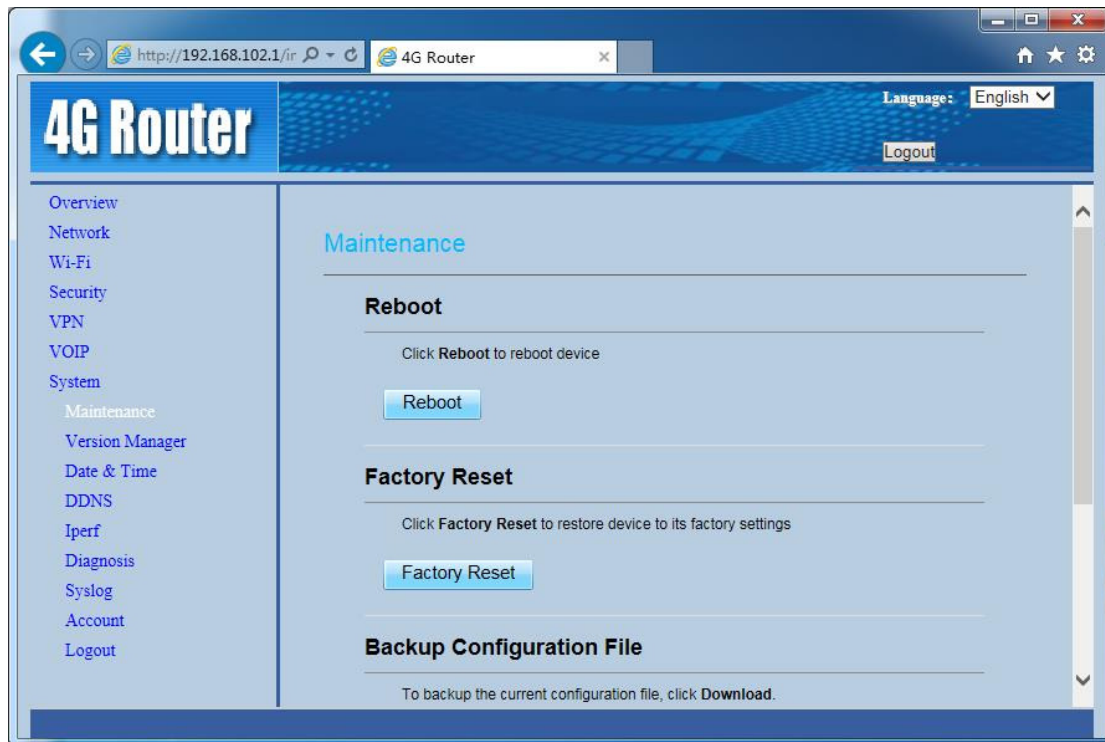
http://192.168.102.1/ir

4G Router

4G Router

Language: English

Logout

Overview
Network
Wi-Fi
Security
VPN
VOIP
System
Maintenance
Version Manager
Date & Time
DDNS
Iperf
Diagnosis
Syslog
Account
Logout

Maintenance

Reboot

Click **Reboot** to reboot device

Reboot

Factory Reset

Click **Factory Reset** to restore device to its factory settings

Factory Reset

Backup Configuration File

To backup the current configuration file, click **Download**.